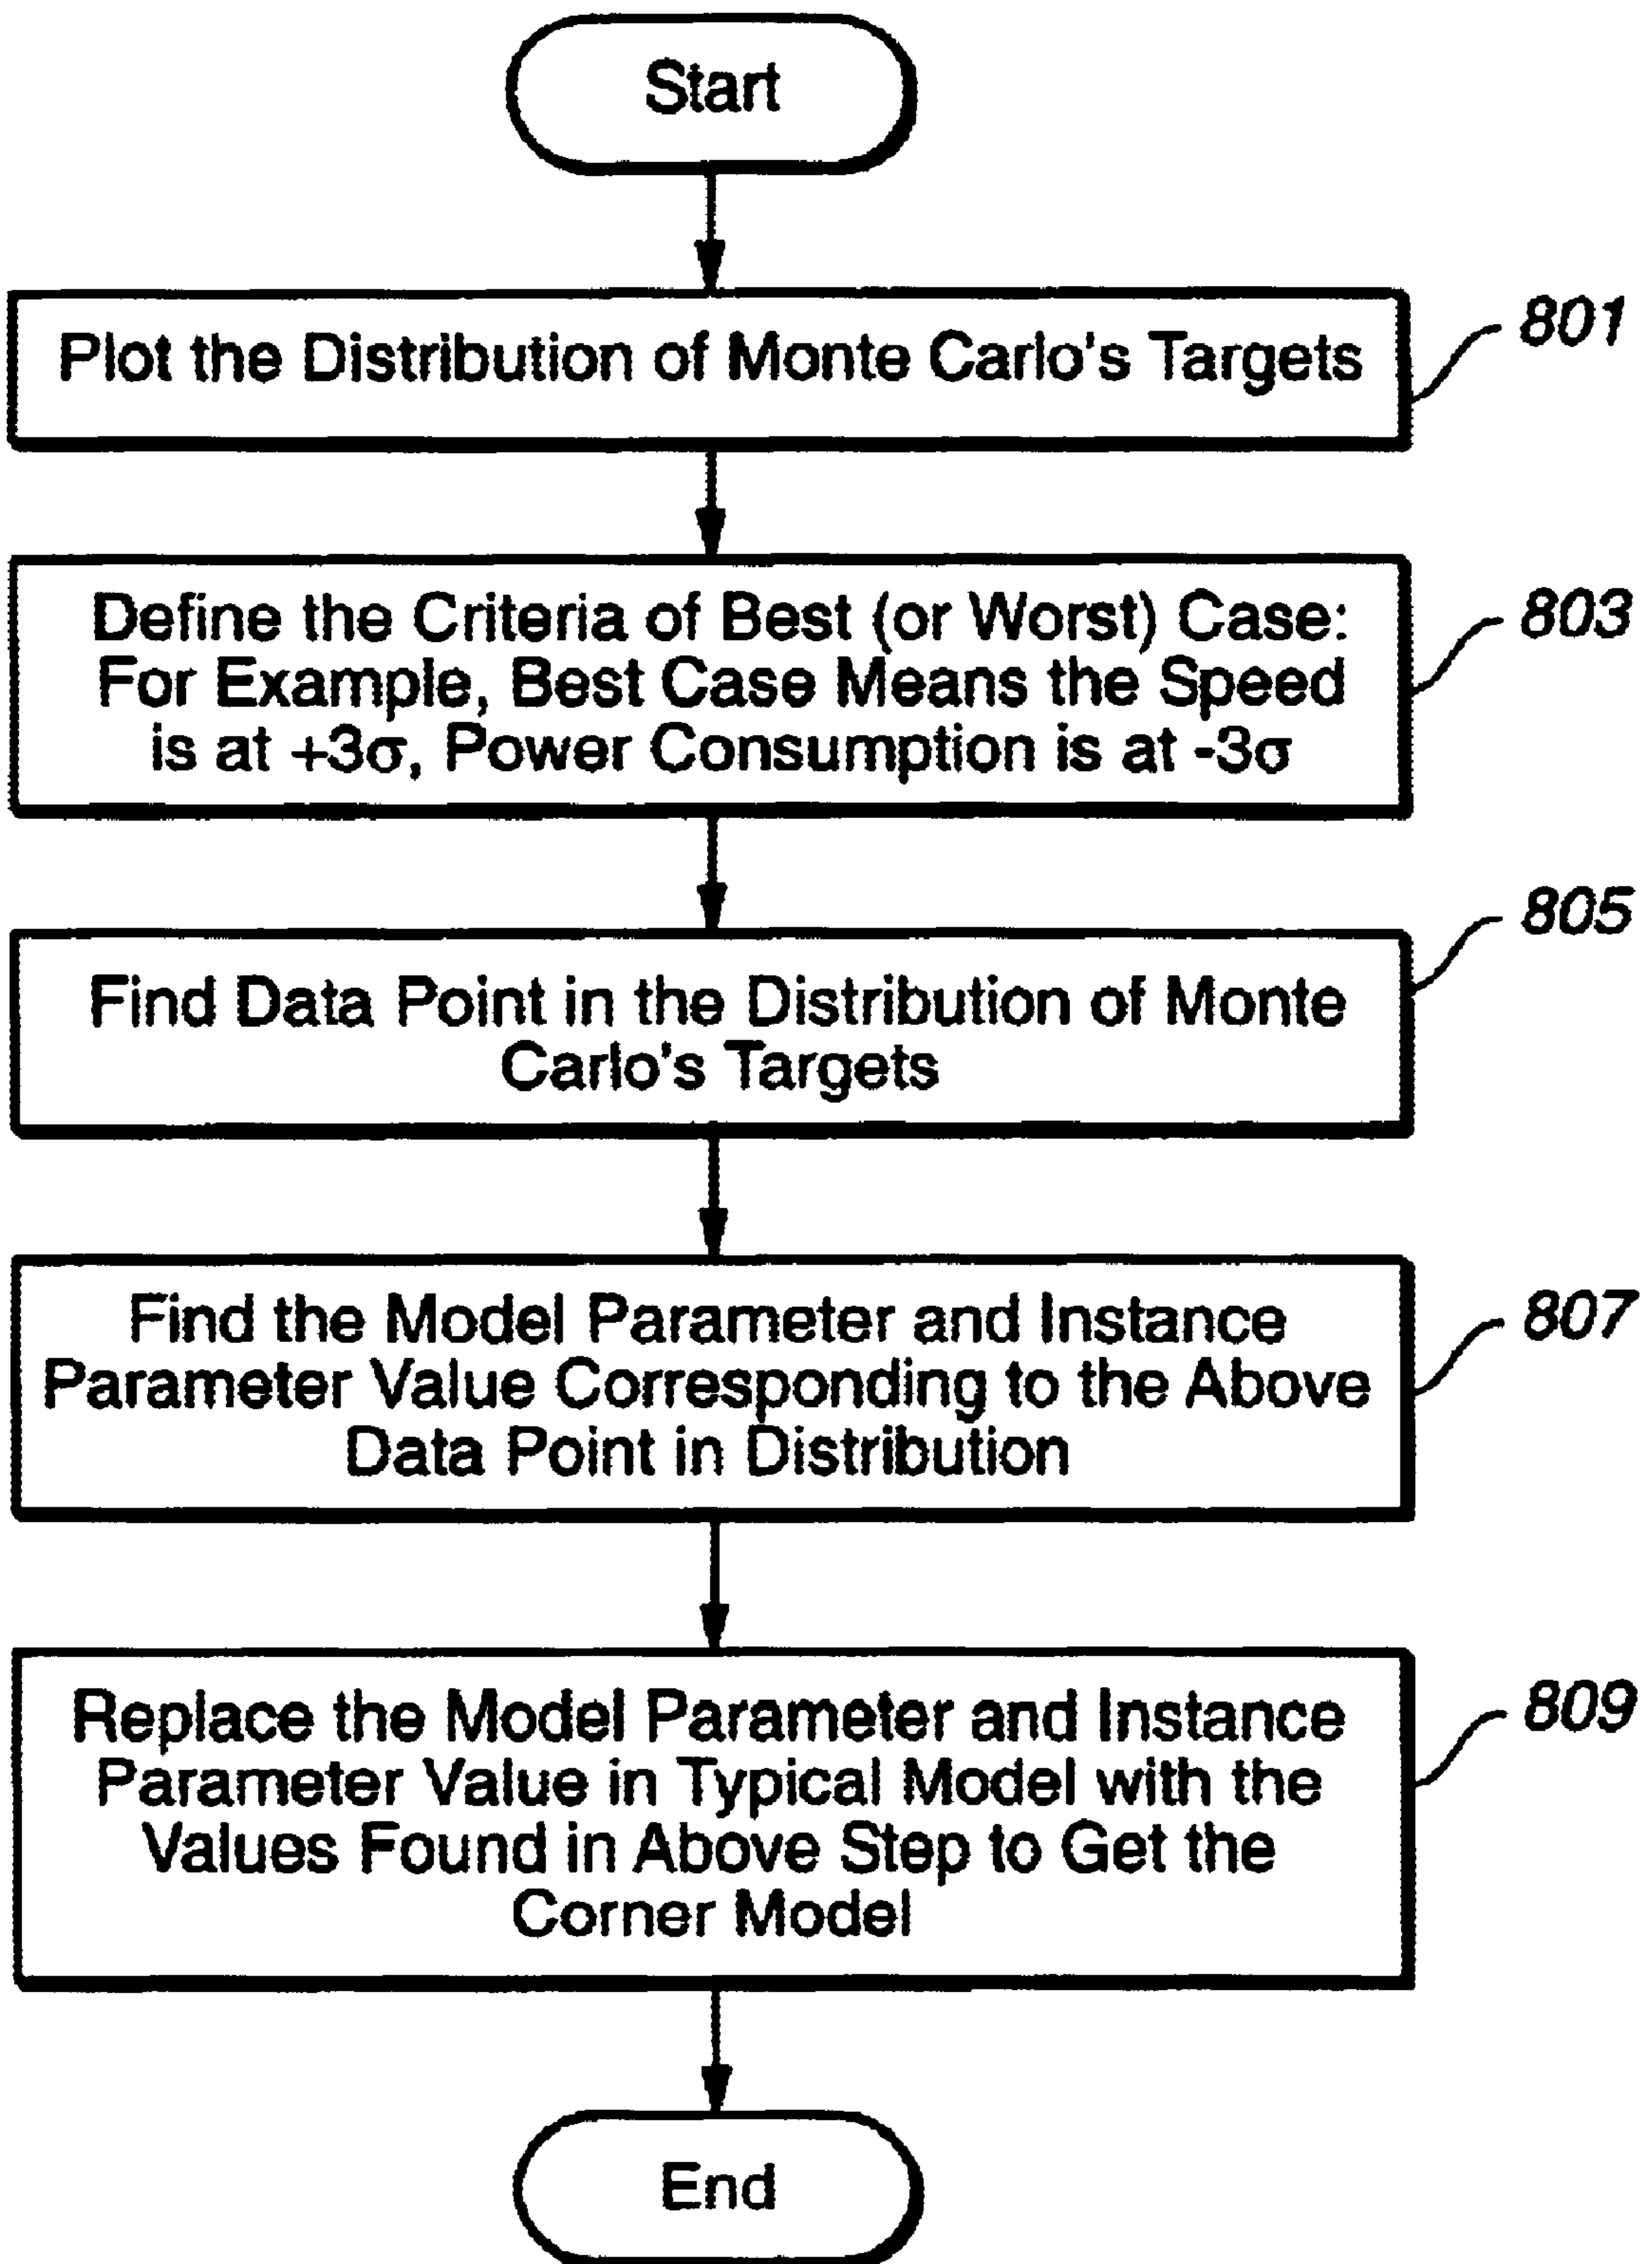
Start

Plot the Distribution of Monte Carlo's Targets

801

Define the Criteria of Best (or Worst) Case: For Example, Best Case Means the Speed is at $+3\sigma$, Power Consumption is at $-3\sigma$

803

805

Find Data Point in the Distribution of Monte Carlo's Targets

Find the Model Parameter and Instance Parameter Value Corresponding to the Above Data Point in Distribution

807

Replace the Model Parameter and Instance Parameter Value in Typical Model with the Values Found in Above Step to Get the Corner Model

809

End